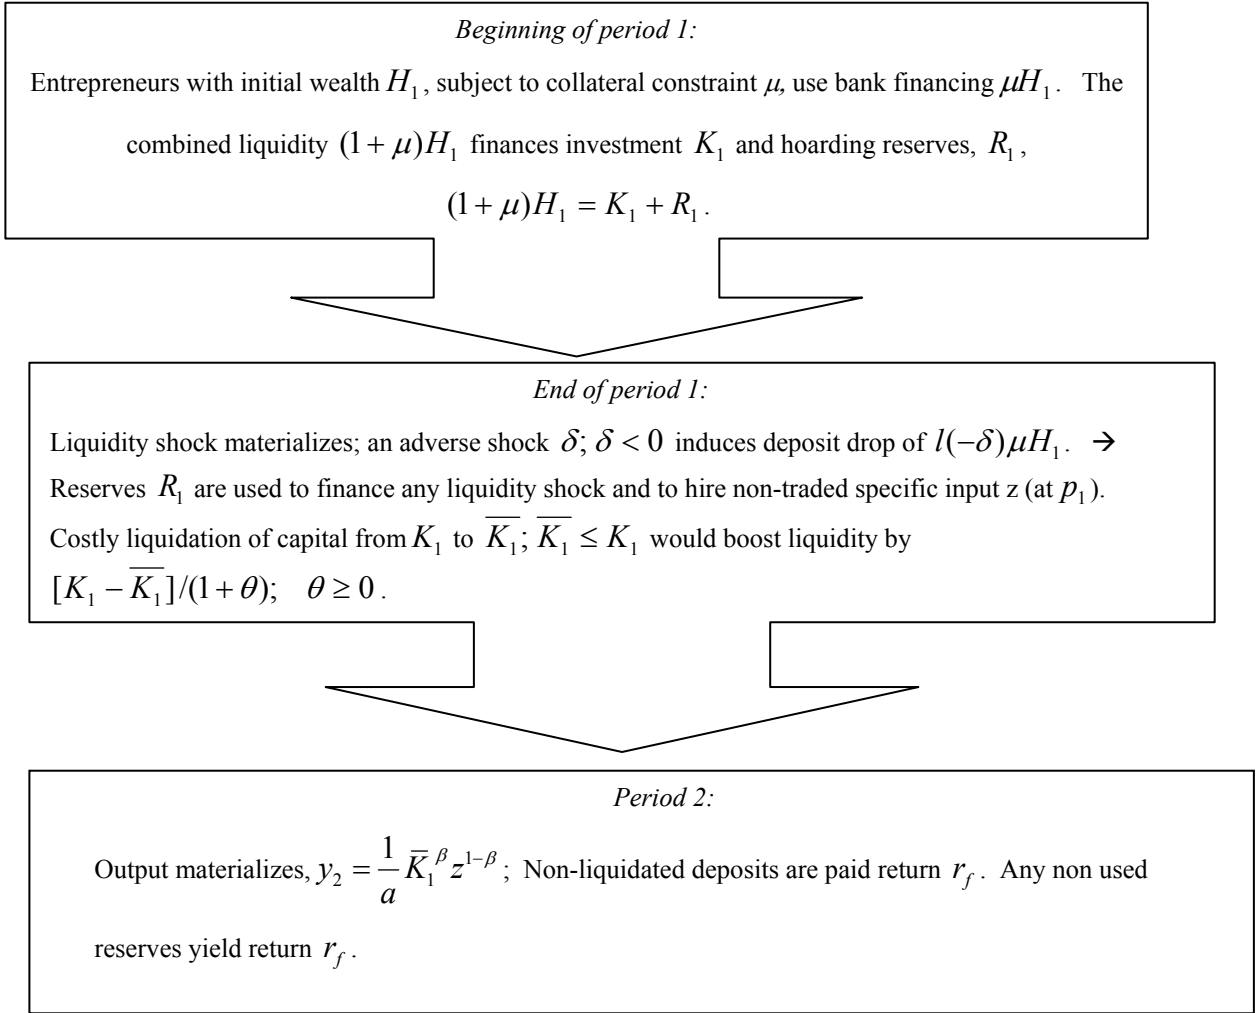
*Beginning of period 1:*

Entrepreneurs with initial wealth $H_1$, subject to collateral constraint $\mu$, use bank financing $\mu H_1$. The combined liquidity $(1+\mu)H_1$ finances investment $K_1$ and hoarding reserves, $R_1$,

$(1+\mu)H_1 = K_1 + R_1$.

*End of period 1:*

Liquidity shock materializes; an adverse shock $\delta$; $\delta < 0$ induces deposit drop of $l(-\delta)\mu H_1$. $\rightarrow$ Reserves $R_1$ are used to finance any liquidity shock and to hire non-traded specific input z (at $p_1$). Costly liquidation of capital from $K_1$ to $\overline{K_1}$; $\overline{K_1} \leq K_1$ would boost liquidity by $[K_1 - \overline{K_1}]/(1+\theta)$; $\theta \geq 0$.

*Period 2:*

Output materializes, $y_2 = \frac{1}{a}\bar{K}_1^{\beta} z^{1-\beta}$; Non-liquidated deposits are paid return $r_f$. Any non used reserves yield return $r_f$.